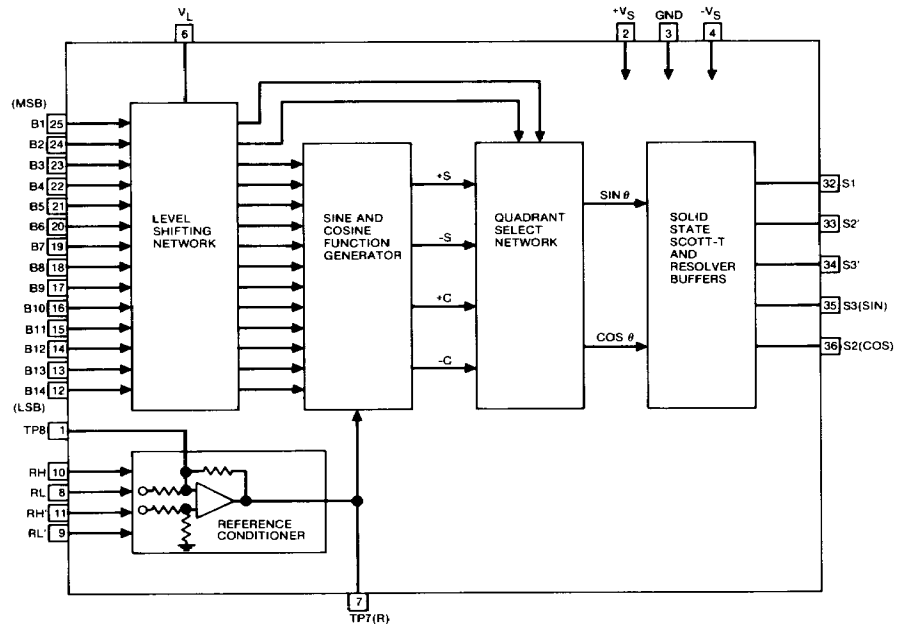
$V_L$
6

$+V_S$
2
GND
3
$-V_S$
4

(MSB)
B1 25
B2 24
B3 23
B4 22
B5 21
B6 20
B7 19
B8 18
B9 17
B10 16
B11 15
B12 14
B13 13
B14 12
(LSB)

LEVEL SHIFTING NETWORK

SINE AND COSINE FUNCTION GENERATOR

+S
-S
+C
-C

QUADRANT SELECT NETWORK

SIN $\theta$
COS $\theta$

SOLID STATE SCOTT-T AND RESOLVER BUFFERS

32 S1
33 S2'
34 S3'
35 S3(SIN)
36 S2(COS)

TP8 1
RH 10
RL 8
RH' 11
RL' 9

REFERENCE CONDITIONER

7
TP7(R)